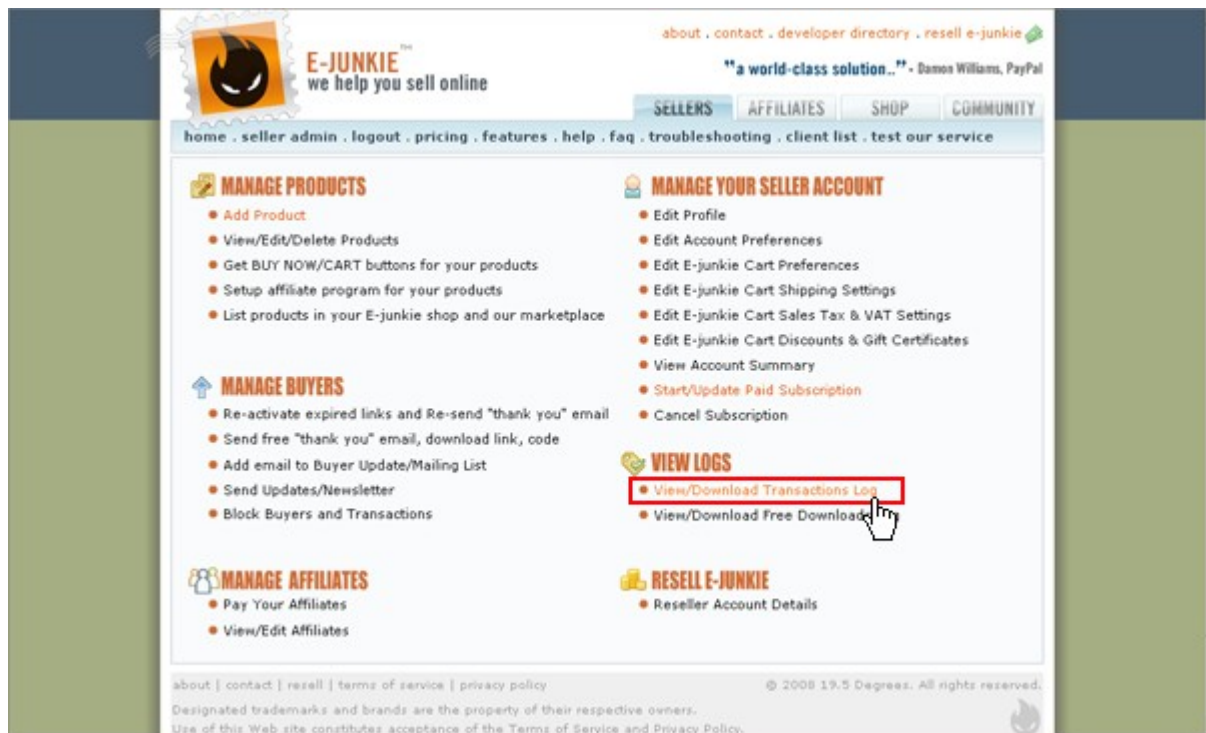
E-JUNKIE™
we help you sell online

about . contact . developer directory . resell e-junkie

"a world-class solution.." - Damon Williams, PayPal

SELLERS AFFILIATES SHOP COMMUNITY

home . seller admin . logout . pricing . features . help . faq . troubleshooting . client list . test our service

MANAGE PRODUCTS
- Add Product
- View/Edit/Delete Products
- Get BUY NOW/CART buttons for your products
- Setup affiliate program for your products
- List products in your E-junkie shop and our marketplace

MANAGE BUYERS
- Re-activate expired links and Re-send "thank you" email
- Send free "thank you" email, download link, code
- Add email to Buyer Update/Mailing List
- Send Updates/Newsletter
- Block Buyers and Transactions

MANAGE AFFILIATES
- Pay Your Affiliates
- View/Edit Affiliates

MANAGE YOUR SELLER ACCOUNT
- Edit Profile
- Edit Account Preferences
- Edit E-junkie Cart Preferences
- Edit E-junkie Cart Shipping Settings
- Edit E-junkie Cart Sales Tax & VAT Settings
- Edit E-junkie Cart Discounts & Gift Certificates
- View Account Summary
- Start/Update Paid Subscription
- Cancel Subscription

VIEW LOGS
- View/Download Transactions Log
- View/Download Free Download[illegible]

RESELL E-JUNKIE
- Reseller Account Details

about | contact | resell | terms of service | privacy policy

© 2008 19.5 Degrees. All rights reserved.

Designated trademarks and brands are the property of their respective owners.
Use of this Web site constitutes acceptance of the Terms of Service and Privacy Policy.